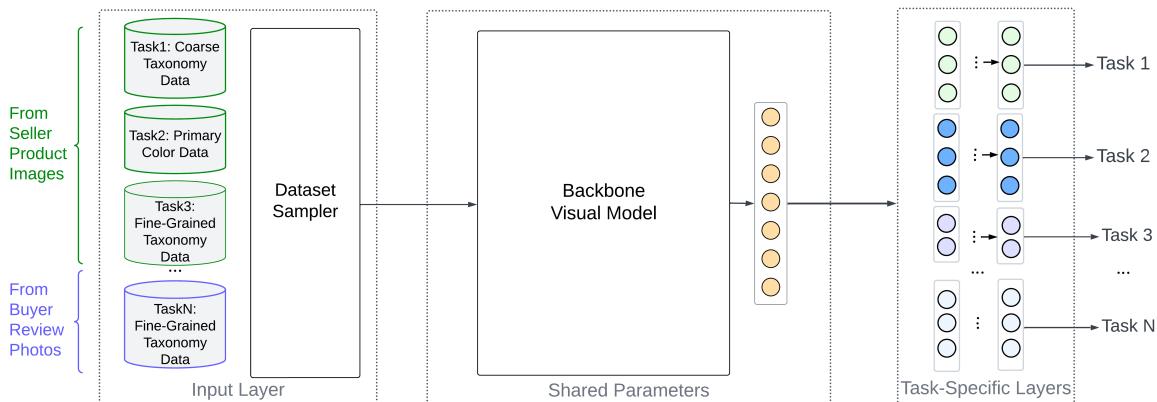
From Seller Product Images

From Buyer Review Photos

Task1: Coarse Taxonomy Data

Task2: Primary Color Data

Task3: Fine-Grained Taxonomy Data

...

TaskN: Fine-Grained Taxonomy Data

Dataset Sampler

Input Layer

Backbone Visual Model

Shared Parameters

Task 1

Task 2

Task 3

...

...

Task N

Task-Specific Layers